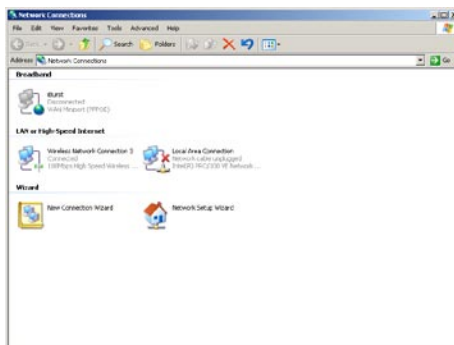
Network Connections

File Edit View Favorites Tools Advanced Help

Back Search Folders

Address Network Connections

Go

Broadband

iBurst
Disconnected
WAN Miniport (PPPOE)

LAN or High-Speed Internet

Wireless Network Connection 3
Connected
108Mbps High Speed Wireless ...

Local Area Connection
Network cable unplugged
Intel(R) PRO/100 VE Network ...

Wizard

New Connection Wizard

Network Setup Wizard